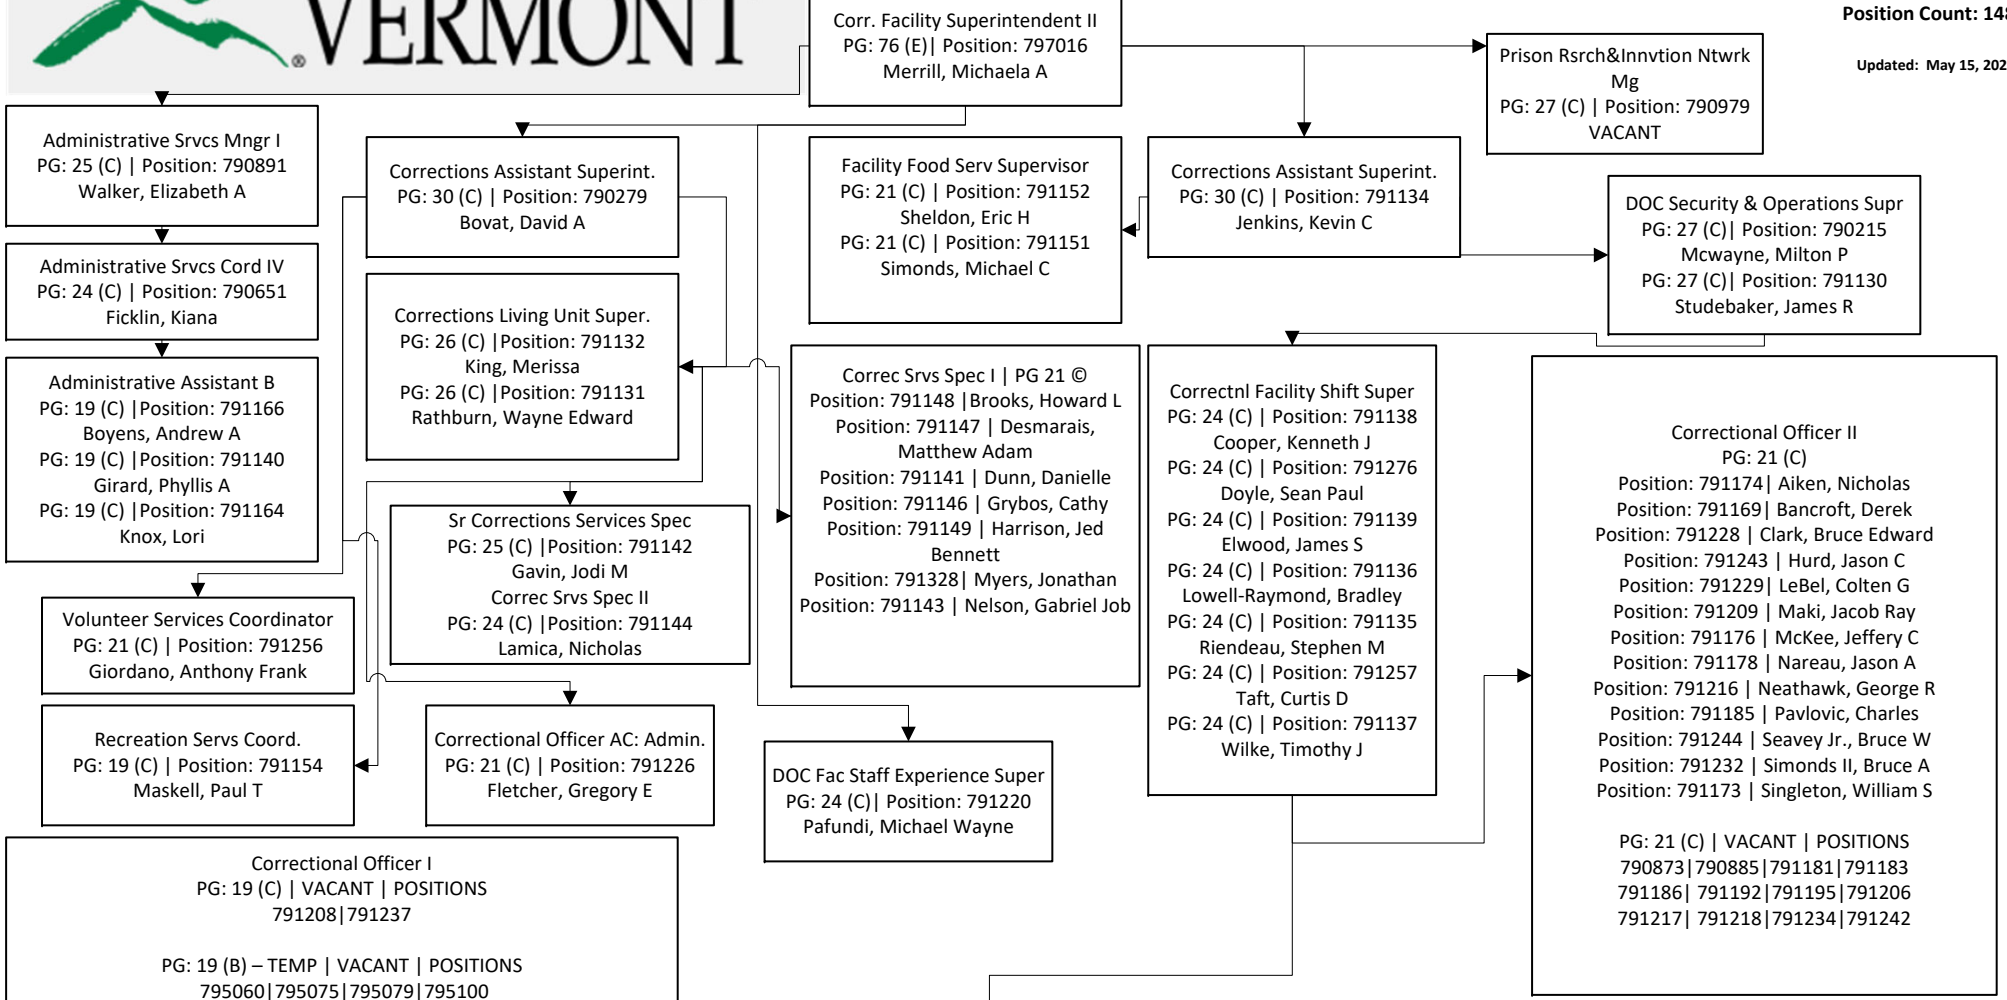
VERMONT

Corr. Facility Superintendent II
PG: 76 (E)| Position: 797016
Merrill, Michaela A

Position Count: 14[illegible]

Updated: May 15, 202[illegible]

Prison Rsrch&Innvtion Ntwrk Mg
PG: 27 (C) | Position: 790979
VACANT

Administrative Srvcs Mngr I
PG: 25 (C) | Position: 790891
Walker, Elizabeth A

Administrative Srvcs Cord IV
PG: 24 (C) | Position: 790651
Ficklin, Kiana

Administrative Assistant B
PG: 19 (C) |Position: 791166
Boyens, Andrew A
PG: 19 (C) |Position: 791140
Girard, Phyllis A
PG: 19 (C) |Position: 791164
Knox, Lori

Corrections Assistant Superint.
PG: 30 (C) | Position: 790279
Bovat, David A

Corrections Living Unit Super.
PG: 26 (C) |Position: 791132
King, Merissa
PG: 26 (C) |Position: 791131
Rathburn, Wayne Edward

Facility Food Serv Supervisor
PG: 21 (C) | Position: 791152
Sheldon, Eric H
PG: 21 (C) | Position: 791151
Simonds, Michael C

Corrections Assistant Superint.
PG: 30 (C) | Position: 791134
Jenkins, Kevin C

DOC Security & Operations Supr
PG: 27 (C)| Position: 790215
Mcwayne, Milton P
PG: 27 (C)| Position: 791130
Studebaker, James R

Correc Srvs Spec I | PG 21 ©
Position: 791148 |Brooks, Howard L
Position: 791147 | Desmarais, Matthew Adam
Position: 791141 | Dunn, Danielle
Position: 791146 | Grybos, Cathy
Position: 791149 | Harrison, Jed Bennett
Position: 791328| Myers, Jonathan
Position: 791143 | Nelson, Gabriel Job

Correctnl Facility Shift Super
PG: 24 (C) | Position: 791138
Cooper, Kenneth J
PG: 24 (C) | Position: 791276
Doyle, Sean Paul
PG: 24 (C) | Position: 791139
Elwood, James S
PG: 24 (C) | Position: 791136
Lowell-Raymond, Bradley
PG: 24 (C) | Position: 791135
Riendeau, Stephen M
PG: 24 (C) | Position: 791257
Taft, Curtis D
PG: 24 (C) | Position: 791137
Wilke, Timothy J

Correctional Officer II
PG: 21 (C)
Position: 791174| Aiken, Nicholas
Position: 791169| Bancroft, Derek
Position: 791228 | Clark, Bruce Edward
Position: 791243 | Hurd, Jason C
Position: 791229| LeBel, Colten G
Position: 791209 | Maki, Jacob Ray
Position: 791176 | McKee, Jeffery C
Position: 791178 | Nareau, Jason A
Position: 791216 | Neathawk, George R
Position: 791185 | Pavlovic, Charles
Position: 791244 | Seavey Jr., Bruce W
Position: 791232 | Simonds II, Bruce A
Position: 791173 | Singleton, William S

PG: 21 (C) | VACANT | POSITIONS
790873|790885|791181|791183
791186| 791192|791195|791206
791217| 791218|791234|791242

Sr Corrections Services Spec
PG: 25 (C) |Position: 791142
Gavin, Jodi M
Correc Srvs Spec II
PG: 24 (C) |Position: 791144
Lamica, Nicholas

Volunteer Services Coordinator
PG: 21 (C) | Position: 791256
Giordano, Anthony Frank

Recreation Servs Coord.
PG: 19 (C) | Position: 791154
Maskell, Paul T

Correctional Officer AC: Admin.
PG: 21 (C) | Position: 791226
Fletcher, Gregory E

DOC Fac Staff Experience Super
PG: 24 (C)| Position: 791220
Pafundi, Michael Wayne

Correctional Officer I
PG: 19 (C) | VACANT | POSITIONS
791208|791237

PG: 19 (B) – TEMP | VACANT | POSITIONS
795060|795075|795079|795100